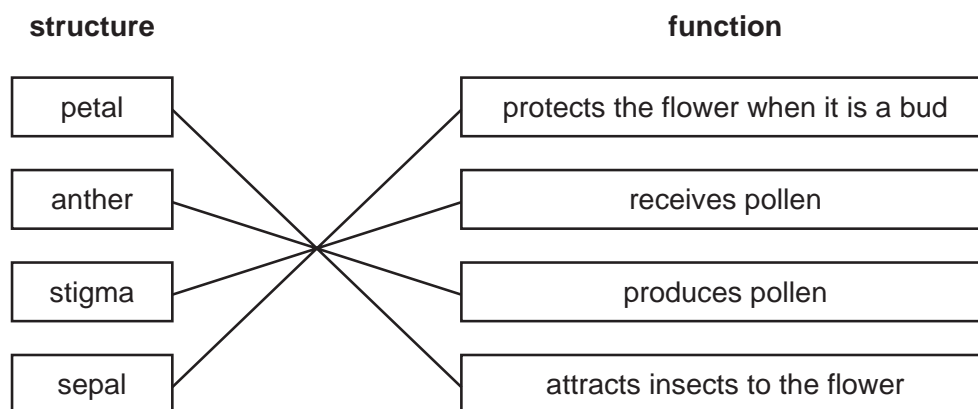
structure

function

| structure | function |
|---|---|
| petal | protects the flower when it is a bud |
| anther | receives pollen |
| stigma | produces pollen |
| sepal | attracts insects to the flower |